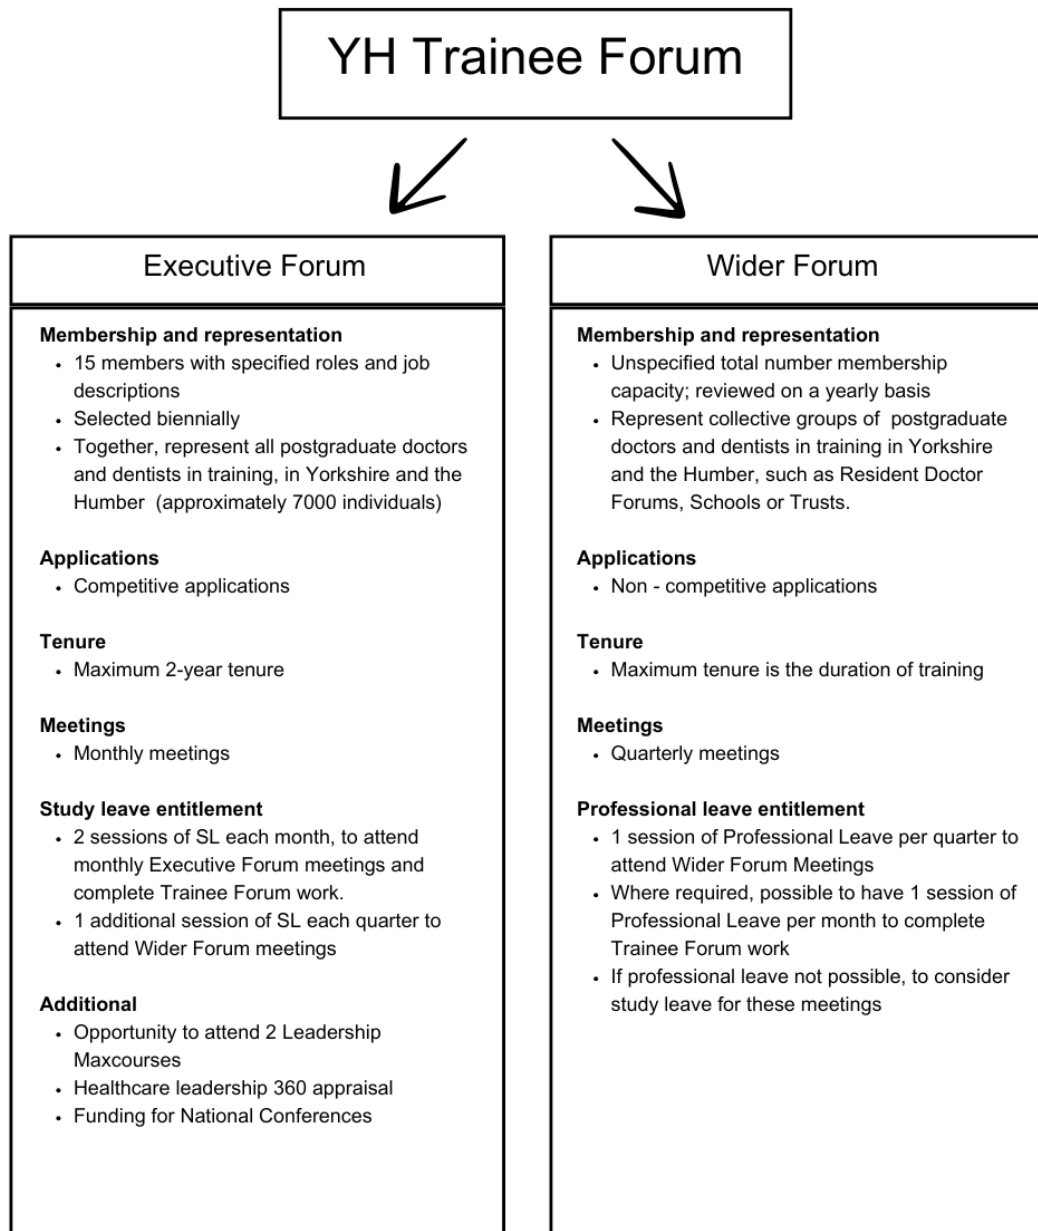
YH Trainee Forum

Executive Forum

**Membership and representation**
- 15 members with specified roles and job descriptions
- Selected biennially
- Together, represent all postgraduate doctors and dentists in training, in Yorkshire and the Humber (approximately 7000 individuals)

**Applications**
- Competitive applications

**Tenure**
- Maximum 2-year tenure

**Meetings**
- Monthly meetings

**Study leave entitlement**
- 2 sessions of SL each month, to attend monthly Executive Forum meetings and complete Trainee Forum work.
- 1 additional session of SL each quarter to attend Wider Forum meetings

**Additional**
- Opportunity to attend 2 Leadership Maxcourses
- Healthcare leadership 360 appraisal
- Funding for National Conferences

Wider Forum

**Membership and representation**
- Unspecified total number membership capacity; reviewed on a yearly basis
- Represent collective groups of postgraduate doctors and dentists in training in Yorkshire and the Humber, such as Resident Doctor Forums, Schools or Trusts.

**Applications**
- Non - competitive applications

**Tenure**
- Maximum tenure is the duration of training

**Meetings**
- Quarterly meetings

**Professional leave entitlement**
- 1 session of Professional Leave per quarter to attend Wider Forum Meetings
- Where required, possible to have 1 session of Professional Leave per month to complete Trainee Forum work
- If professional leave not possible, to consider study leave for these meetings